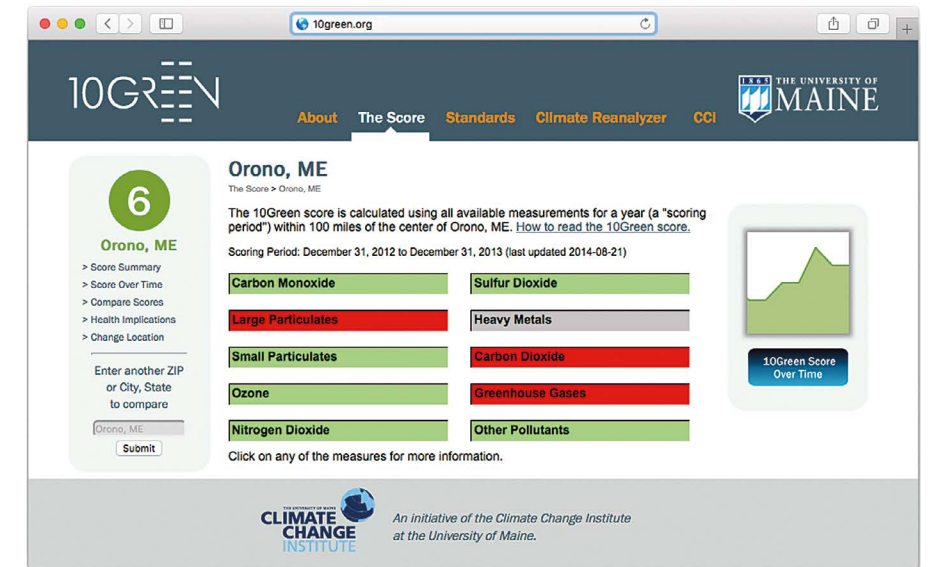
10green.org

10GREEN

About The Score Standards Climate Reanalyzer CCI

1865 THE UNIVERSITY OF MAINE

6

Orono, ME

> Score Summary
> Score Over Time
> Compare Scores
> Health Implications
> Change Location

Enter another ZIP or City, State to compare

Orono, ME

Submit

Orono, ME

The Score > Orono, ME

The 10Green score is calculated using all available measurements for a year (a "scoring period") within 100 miles of the center of Orono, ME. How to read the 10Green score.

Scoring Period: December 31, 2012 to December 31, 2013 (last updated 2014-08-21)

| | |
|---|---|
| Carbon Monoxide | Sulfur Dioxide |
| Large Particulates | Heavy Metals |
| Small Particulates | Carbon Dioxide |
| Ozone | Greenhouse Gases |
| Nitrogen Dioxide | Other Pollutants |

Click on any of the measures for more information.

10Green Score Over Time

THE UNIVERSITY OF MAINE CLIMATE CHANGE INSTITUTE

An initiative of the Climate Change Institute at the University of Maine.